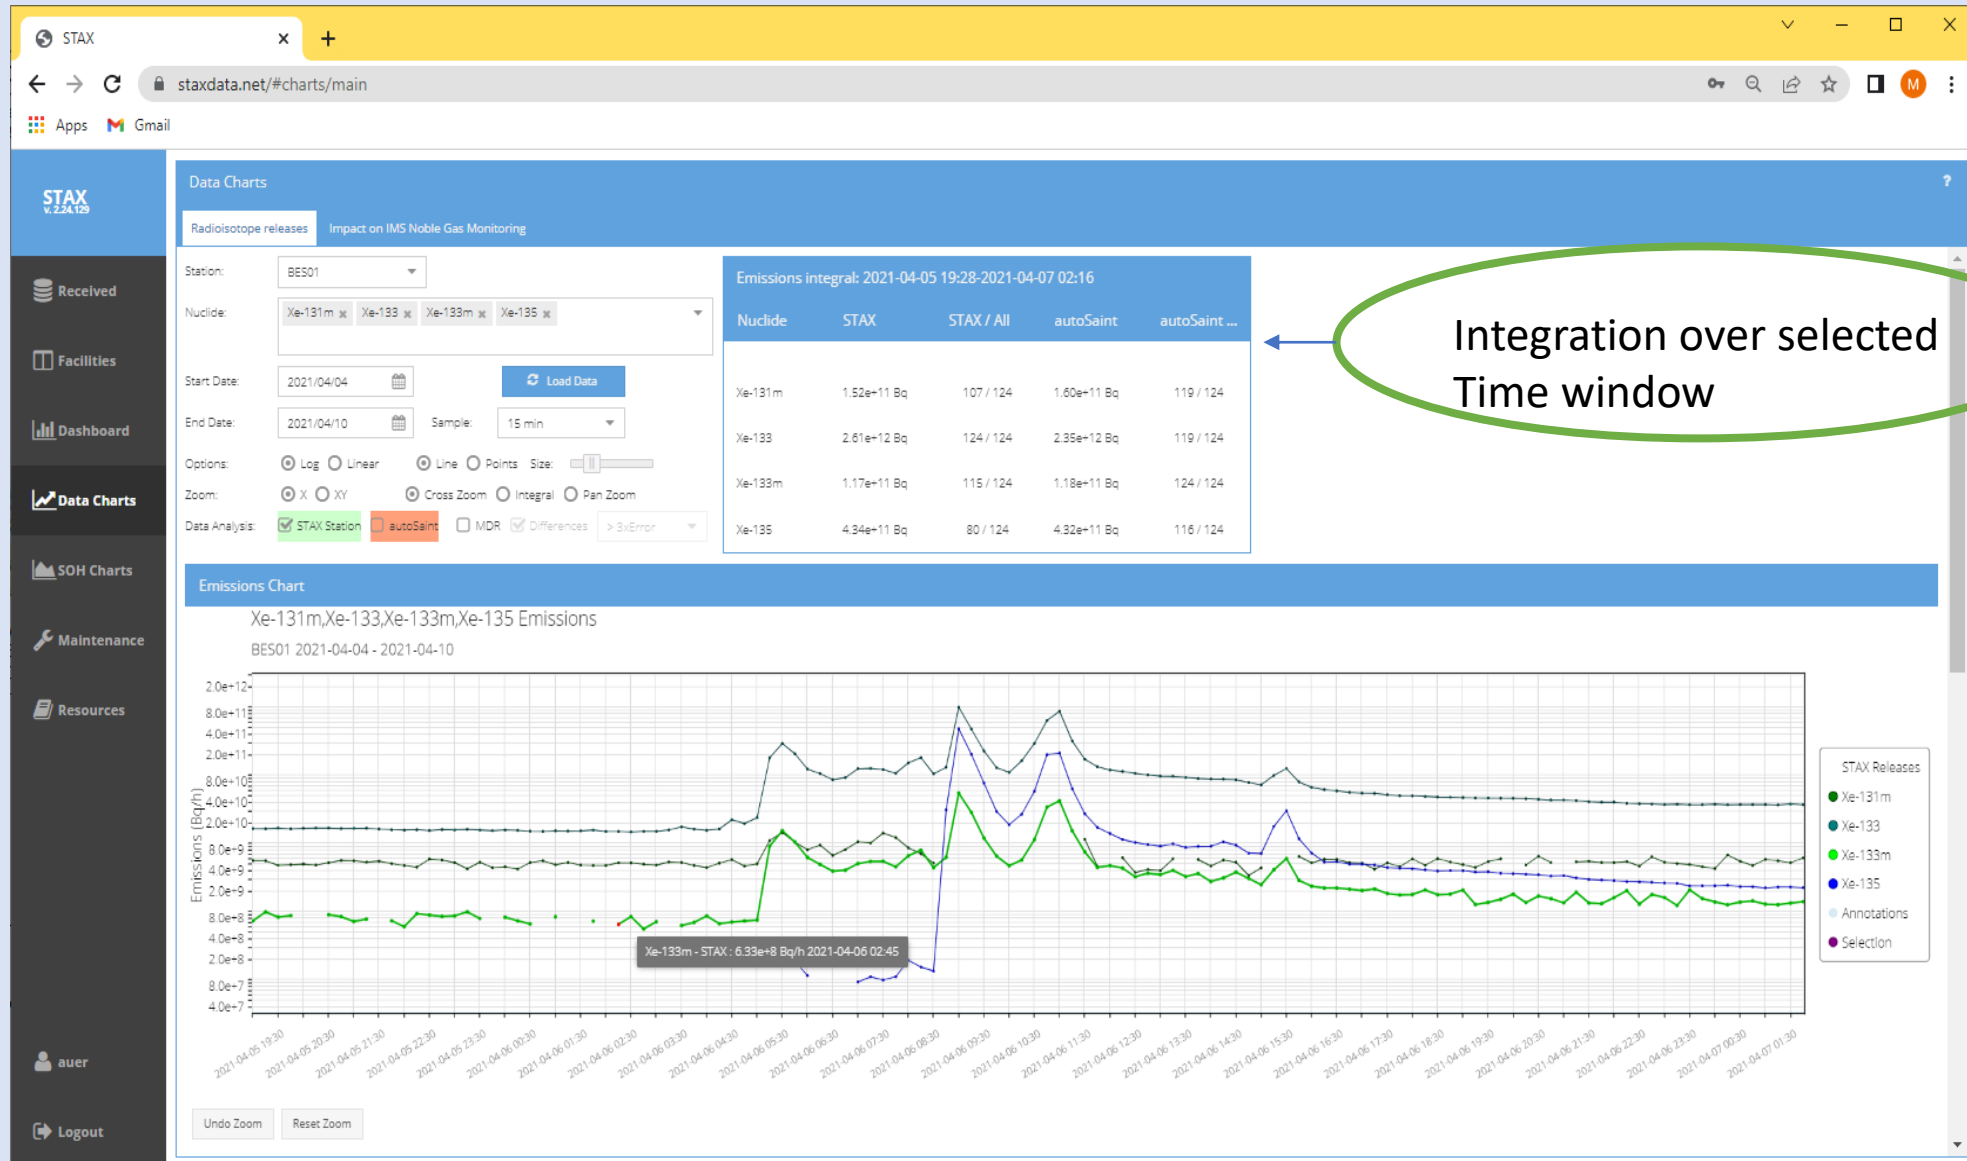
STAX
staxdata.net/#charts/main
Apps Gmail

STAX
v. 2.24.129

Received
Facilities
Dashboard
Data Charts
SOH Charts
Maintenance
Resources
auer
Logout

Data Charts
Radioisotope releases
Impact on IMS Noble Gas Monitoring

Station: BES01
Nuclide: Xe-131m × Xe-133 × Xe-133m × Xe-135 ×
Start Date: 2021/04/04
Load Data
End Date: 2021/04/10 Sample: 15 min
Options: Log Linear Line Points Size:
Zoom: X XY Cross Zoom Integral Pan Zoom
Data Analysis: STAX Station autoSaint MDR Differences > 3xError

Emissions integral: 2021-04-05 19:28-2021-04-07 02:16

| Nuclide | STAX | STAX / All | autoSaint | autoSaint ... |
|---|---|---|---|---|
| Xe-131m | 1.52e+11 Bq | 107 / 124 | 1.60e+11 Bq | 119 / 124 |
| Xe-133 | 2.61e+12 Bq | 124 / 124 | 2.35e+12 Bq | 119 / 124 |
| Xe-133m | 1.17e+11 Bq | 115 / 124 | 1.18e+11 Bq | 124 / 124 |
| Xe-135 | 4.34e+11 Bq | 80 / 124 | 4.32e+11 Bq | 116 / 124 |

Integration over selected Time window

Emissions Chart
Xe-131m,Xe-133,Xe-133m,Xe-135 Emissions
BES01 2021-04-04 - 2021-04-10

Emissions (Bq/h)
2.0e+12
8.0e+11
4.0e+11
2.0e+11
8.0e+10
4.0e+10
2.0e+10
8.0e+9
4.0e+9
2.0e+9
8.0e+8
4.0e+8
2.0e+8
8.0e+7
4.0e+7

Xe-133m - STAX : 6.33e+8 Bq/h 2021-04-06 02:45

2021-04-05 19:30
2021-04-05 20:30
2021-04-05 21:30
2021-04-05 22:30
2021-04-05 23:30
2021-04-06 00:30
2021-04-06 01:30
2021-04-06 02:30
2021-04-06 03:30
2021-04-06 04:30
2021-04-06 05:30
2021-04-06 06:30
2021-04-06 07:30
2021-04-06 08:30
2021-04-06 09:30
2021-04-06 10:30
2021-04-06 11:30
2021-04-06 12:30
2021-04-06 13:30
2021-04-06 14:30
2021-04-06 15:30
2021-04-06 16:30
2021-04-06 17:30
2021-04-06 18:30
2021-04-06 19:30
2021-04-06 20:30
2021-04-06 21:30
2021-04-06 22:30
2021-04-06 23:30
2021-04-07 00:30
2021-04-07 01:30

STAX Releases
Xe-131m
Xe-133
Xe-133m
Xe-135
Annotations
Selection

Undo Zoom
Reset Zoom